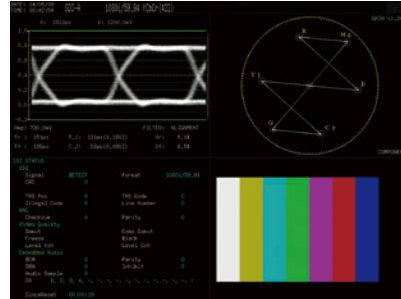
SDI-A 1080i/59.94 YCbCr(422)

GAIN x1.0

0.8
0.6
0.4
0.2
0.0
-0.2

FILTER: ALIGNMENT

R
Mg
YI
B
G
Cy

COMPONENT

SDI Status
SDI
Signal DETECT Format 1080i/59.94
CRC 0
TRS Pos 0 TRS Code 0
Illegal Code 0 Line Number 0
ANC
Checksum 0 Parity 0
Video Quality
Gamut Comp Gamut
Freeze Black
Level Y/C Level C/C
Embedded Audio
BCH 0 Parity 0
DBN 0 Inhibit 0
Audio Sample 0
CH 1 2 3 4 5 6 7 8 9 10 11 12 13 14 15 16

SinceReset 00:00:19